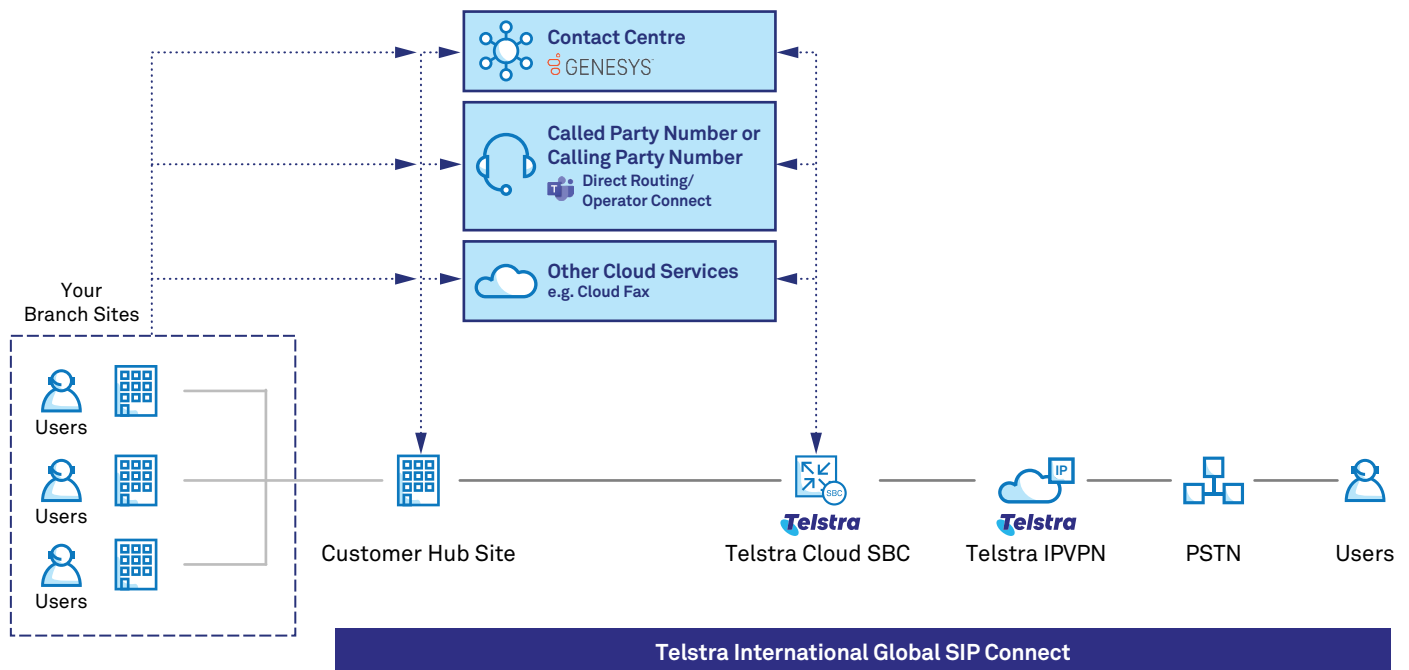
Contact Centre
GENESYS

Called Party Number or Calling Party Number
Direct Routing/
Operator Connect

Other Cloud Services
e.g. Cloud Fax

Your Branch Sites

Users

Users

Users

Customer Hub Site

SBC
Telstra
Telstra Cloud SBC

IP
Telstra
Telstra IPVPN

PSTN

Users

Telstra International Global SIP Connect